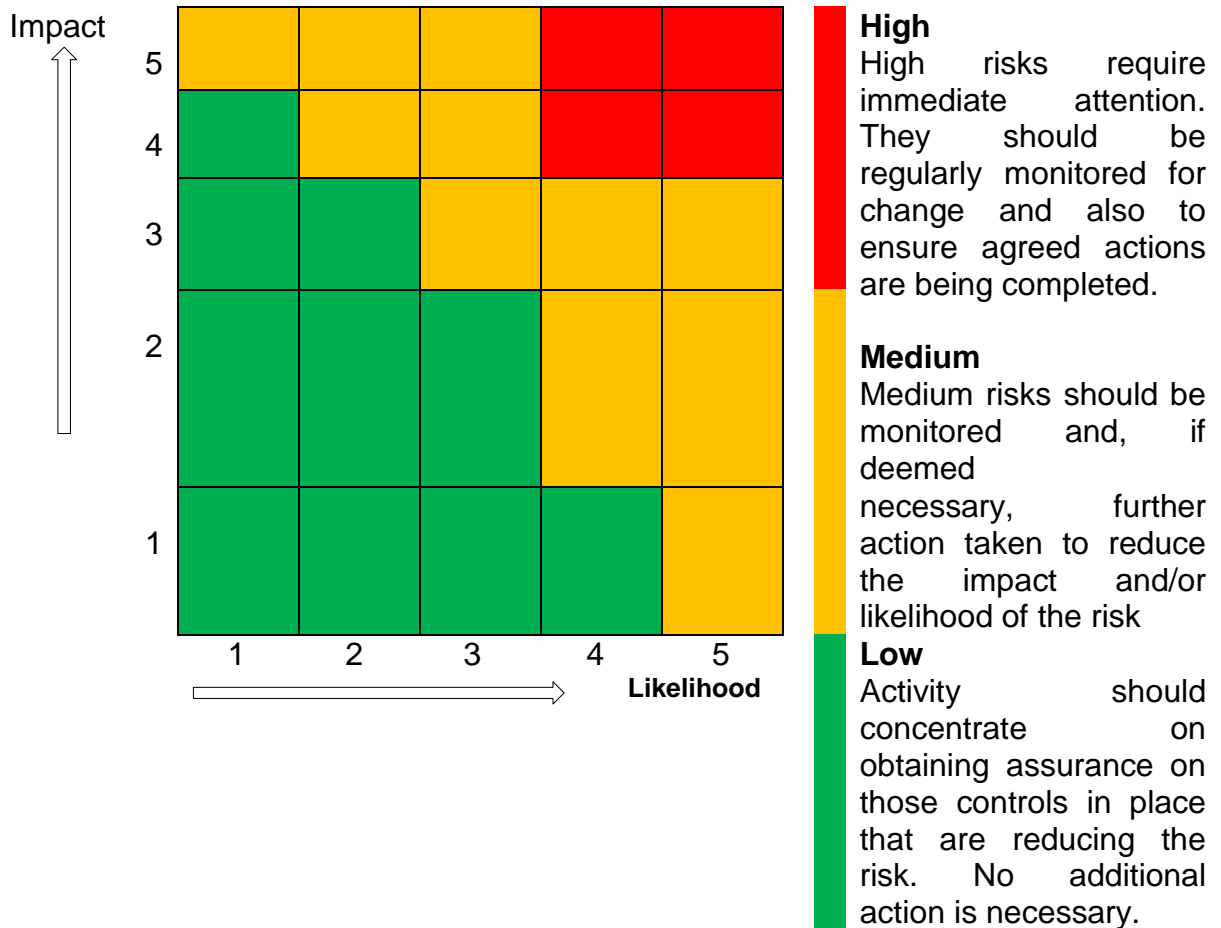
Impact

5
4
3
2
1

1 2 3 4 5

Likelihood

**High**
High risks require immediate attention. They should be regularly monitored for change and also to ensure agreed actions are being completed.

**Medium**
Medium risks should be monitored and, if deemed
necessary, further action taken to reduce the impact and/or likelihood of the risk

**Low**
Activity should concentrate on obtaining assurance on those controls in place that are reducing the risk. No additional action is necessary.